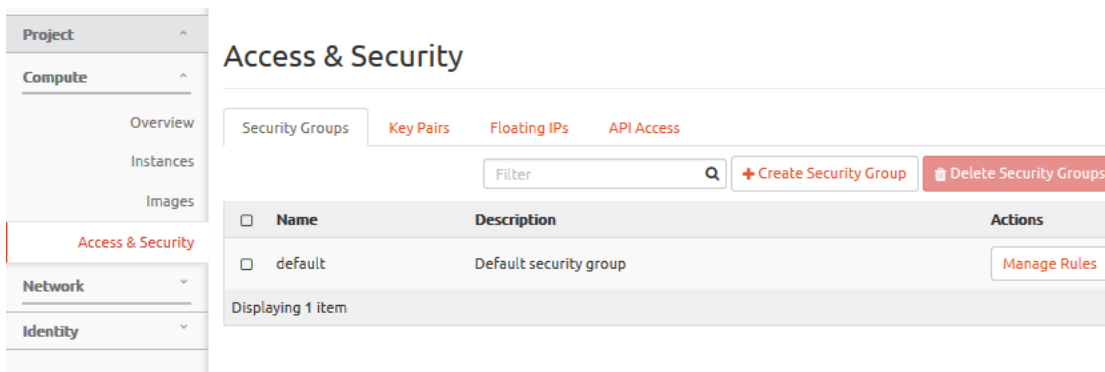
Project

Compute

Overview

Instances

Images

Access & Security

Network

Identity

Access & Security

Security Groups Key Pairs Floating IPs API Access

Filter

+ Create Security Group

Delete Security Groups

| | Name | Description | Actions |
|---|---|---|---|
| ☐ | default | Default security group | Manage Rules |

Displaying 1 item